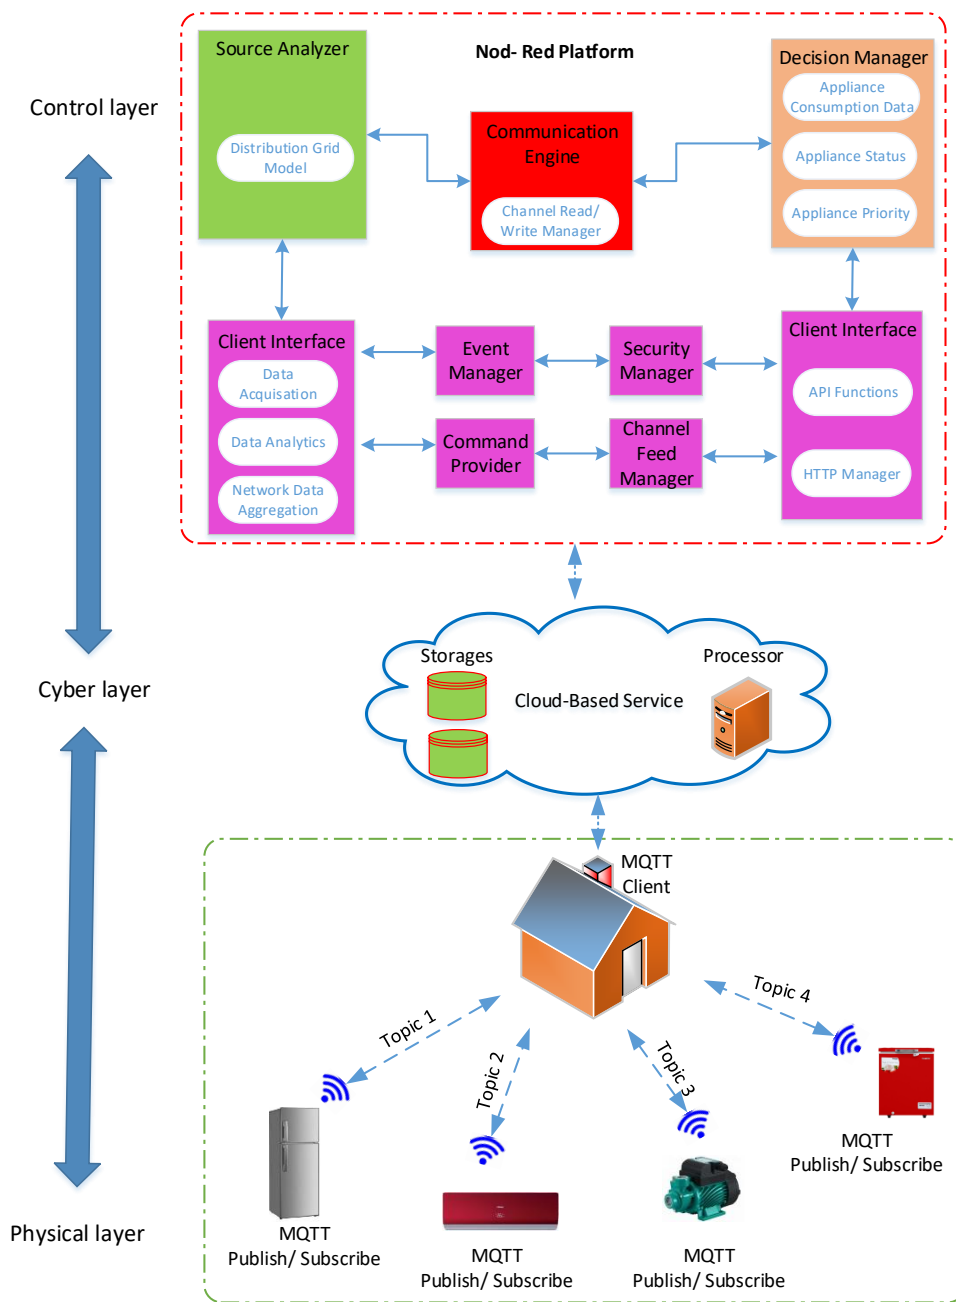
Control layer

Cyber layer

Physical layer

Nod- Red Platform

Source Analyzer

Distribution Grid Model

Communication Engine

Channel Read/ Write Manager

Decision Manager

Appliance Consumption Data

Appliance Status

Appliance Priority

Client Interface

Data Acquisation

Data Analytics

Network Data Aggregation

Event Manager

Security Manager

Command Provider

Channel Feed Manager

Client Interface

API Functions

HTTP Manager

Storages

Processor

Cloud-Based Service

MQTT Client

Topic 1

Topic 2

Topic 3

Topic 4

MQTT Publish/ Subscribe

MQTT Publish/ Subscribe

MQTT Publish/ Subscribe

MQTT Publish/ Subscribe